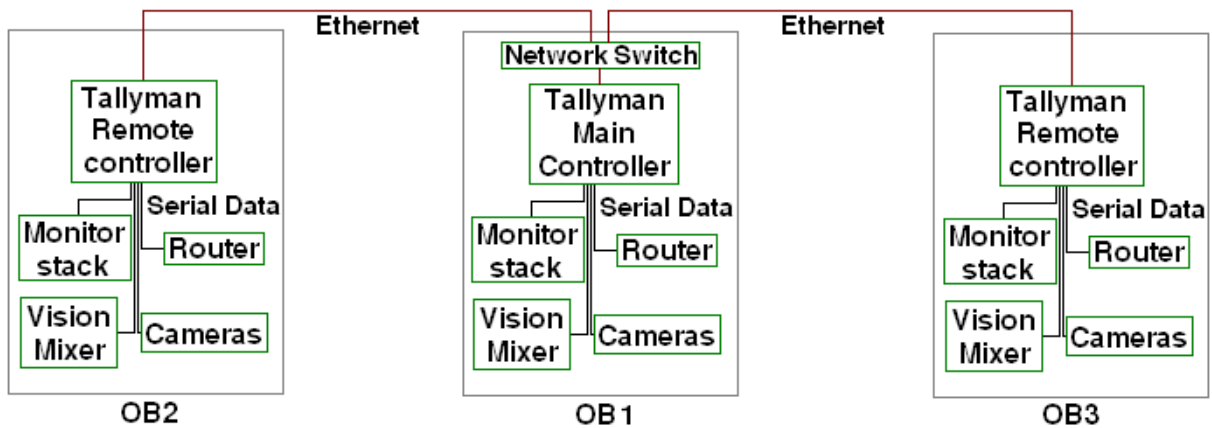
Ethernet

Ethernet

Tallyman Remote controller

Serial Data

Monitor stack

Router

Vision Mixer

Cameras

OB2

Network Switch

Tallyman Main Controller

Serial Data

Monitor stack

Router

Vision Mixer

Cameras

OB1

Tallyman Remote controller

Serial Data

Monitor stack

Router

Vision Mixer

Cameras

OB3